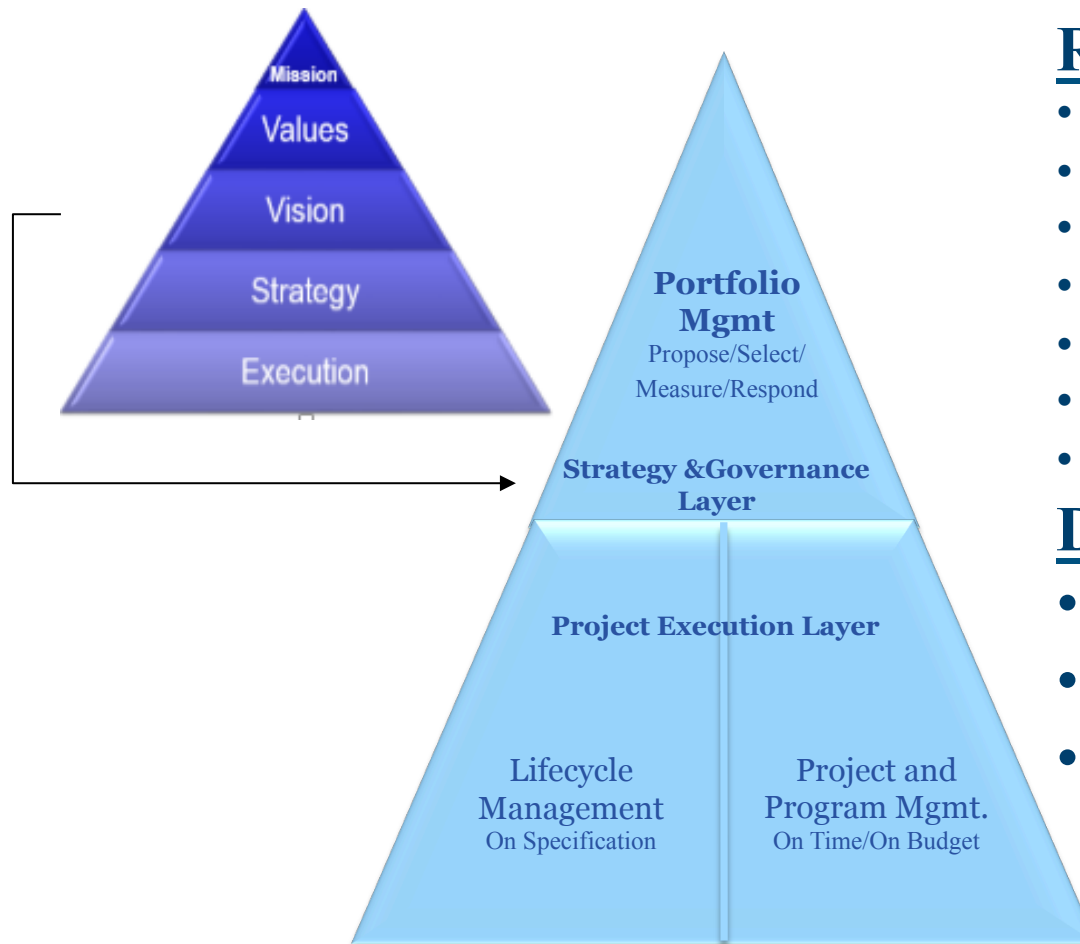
Mission
Values
Vision
Strategy
Execution

Portfolio Mgmt
Propose/Select/ Measure/Respond

Strategy &Governance Layer

Project Execution Layer

Lifecycle Management
On Specification

Project and Program Mgmt.
On Time/On Budget

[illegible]
•
•
•
•
•
•
•
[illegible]
•
•
•